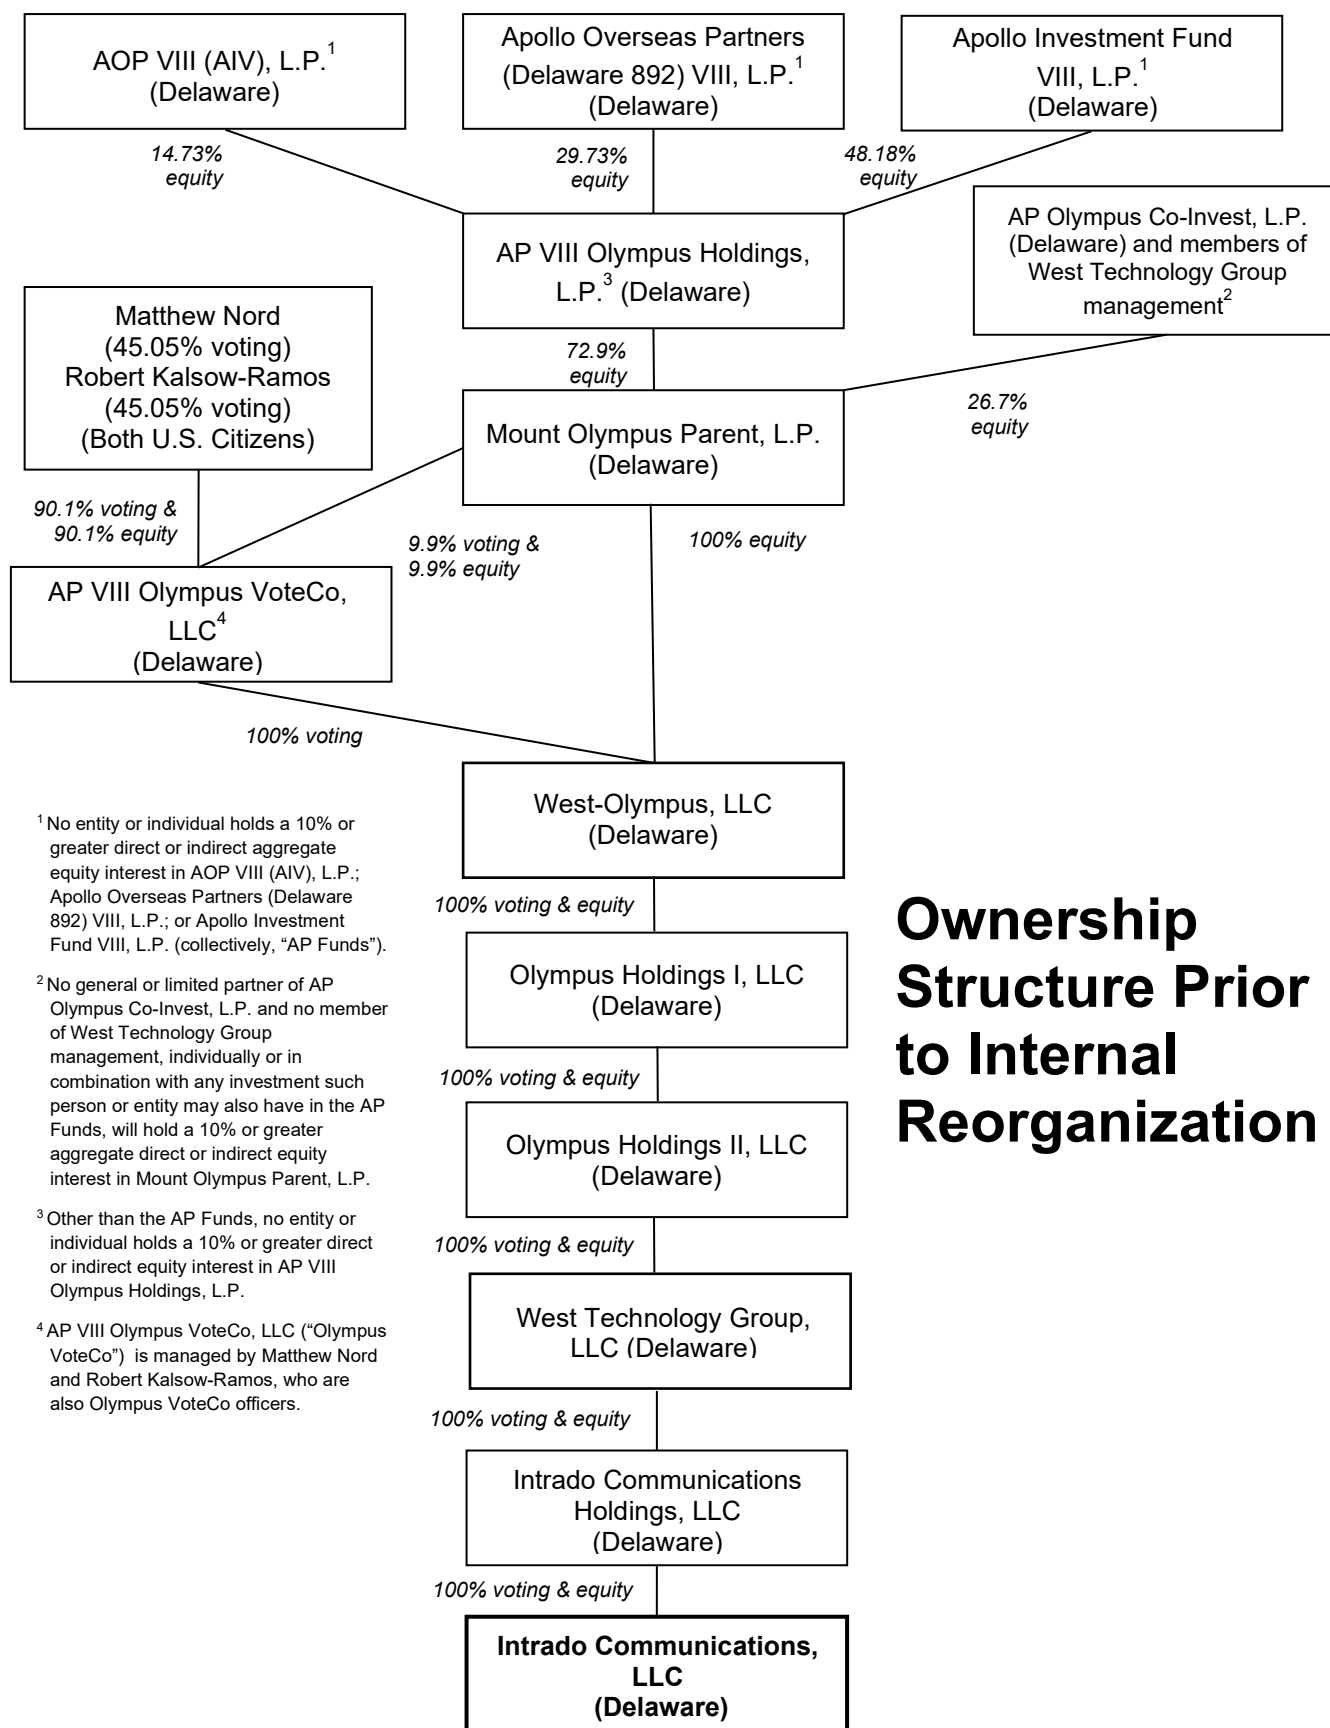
AOP VIII (AIV), L.P.$^1$ (Delaware)

Apollo Overseas Partners (Delaware 892) VIII, L.P.$^1$ (Delaware)

Apollo Investment Fund VIII, L.P.$^1$ (Delaware)

14.73% equity

29.73% equity

48.18% equity

AP Olympus Co-Invest, L.P. (Delaware) and members of West Technology Group management$^2$

AP VIII Olympus Holdings, L.P.$^3$ (Delaware)

Matthew Nord (45.05% voting) Robert Kalsow-Ramos (45.05% voting) (Both U.S. Citizens)

72.9% equity

26.7% equity

Mount Olympus Parent, L.P. (Delaware)

90.1% voting & 90.1% equity

9.9% voting & 9.9% equity

100% equity

AP VIII Olympus VoteCo, LLC$^4$ (Delaware)

100% voting

West-Olympus, LLC (Delaware)

$^1$ No entity or individual holds a 10% or greater direct or indirect aggregate equity interest in AOP VIII (AIV), L.P.; Apollo Overseas Partners (Delaware 892) VIII, L.P.; or Apollo Investment Fund VIII, L.P. (collectively, "AP Funds").

$^2$ No general or limited partner of AP Olympus Co-Invest, L.P. and no member of West Technology Group management, individually or in combination with any investment such person or entity may also have in the AP Funds, will hold a 10% or greater aggregate direct or indirect equity interest in Mount Olympus Parent, L.P.

$^3$ Other than the AP Funds, no entity or individual holds a 10% or greater direct or indirect equity interest in AP VIII Olympus Holdings, L.P.

$^4$ AP VIII Olympus VoteCo, LLC ("Olympus VoteCo") is managed by Matthew Nord and Robert Kalsow-Ramos, who are also Olympus VoteCo officers.

100% voting & equity

Olympus Holdings I, LLC (Delaware)

100% voting & equity

Olympus Holdings II, LLC (Delaware)

100% voting & equity

West Technology Group, LLC (Delaware)

100% voting & equity

Intrado Communications Holdings, LLC (Delaware)

100% voting & equity

Intrado Communications, LLC (Delaware)

Ownership Structure Prior to Internal Reorganization